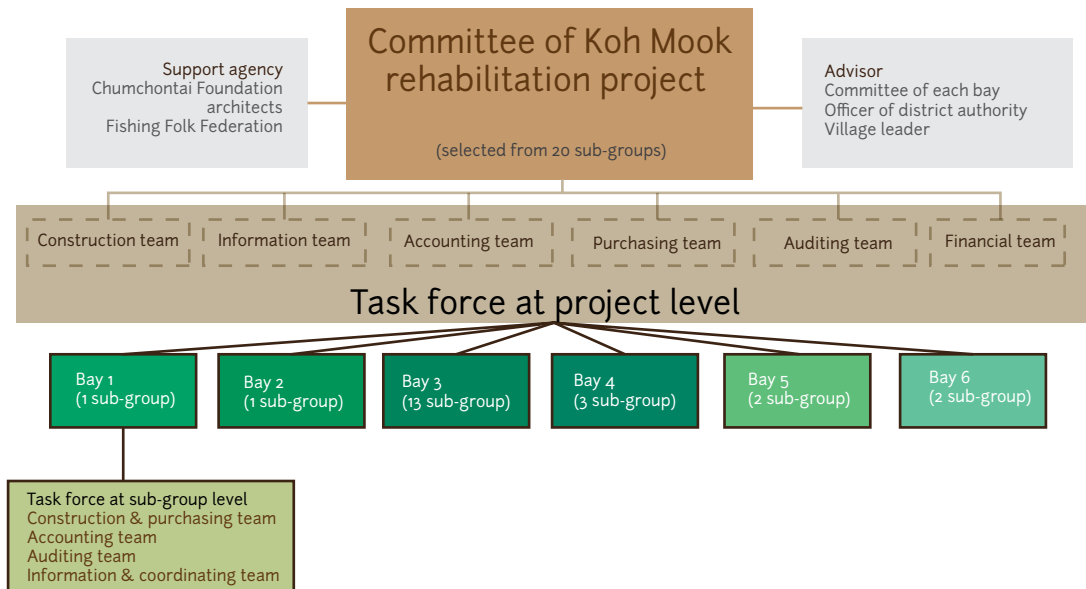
Support agency
Chumchontai Foundation
architects
Fishing Folk Federation

Committee of Koh Mook rehabilitation project

(selected from 20 sub-groups)

Advisor
Committee of each bay
Officer of district authority
Village leader

Construction team
Information team
Accounting team
Purchasing team
Auditing team
Financial team

Task force at project level

Bay 1
(1 sub-group)

Bay 2
(1 sub-group)

Bay 3
(13 sub-group)

Bay 4
(3 sub-group)

Bay 5
(2 sub-group)

Bay 6
(2 sub-group)

Task force at sub-group level
Construction & purchasing team
Accounting team
Auditing team
Information & coordinating team